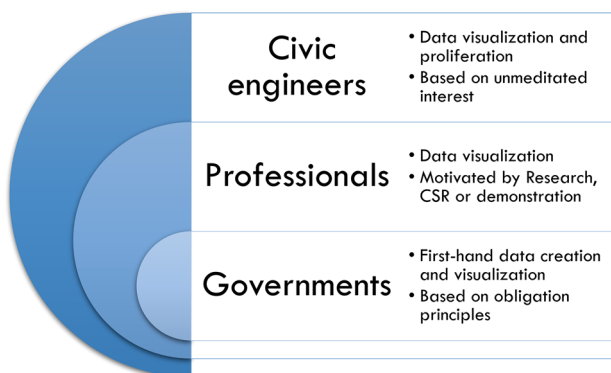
Civic engineers

• Data visualization and proliferation
• Based on unmeditated interest

Professionals

• Data visualization
• Motivated by Research, CSR or demonstration

Governments

• First-hand data creation and visualization
• Based on obligation principles